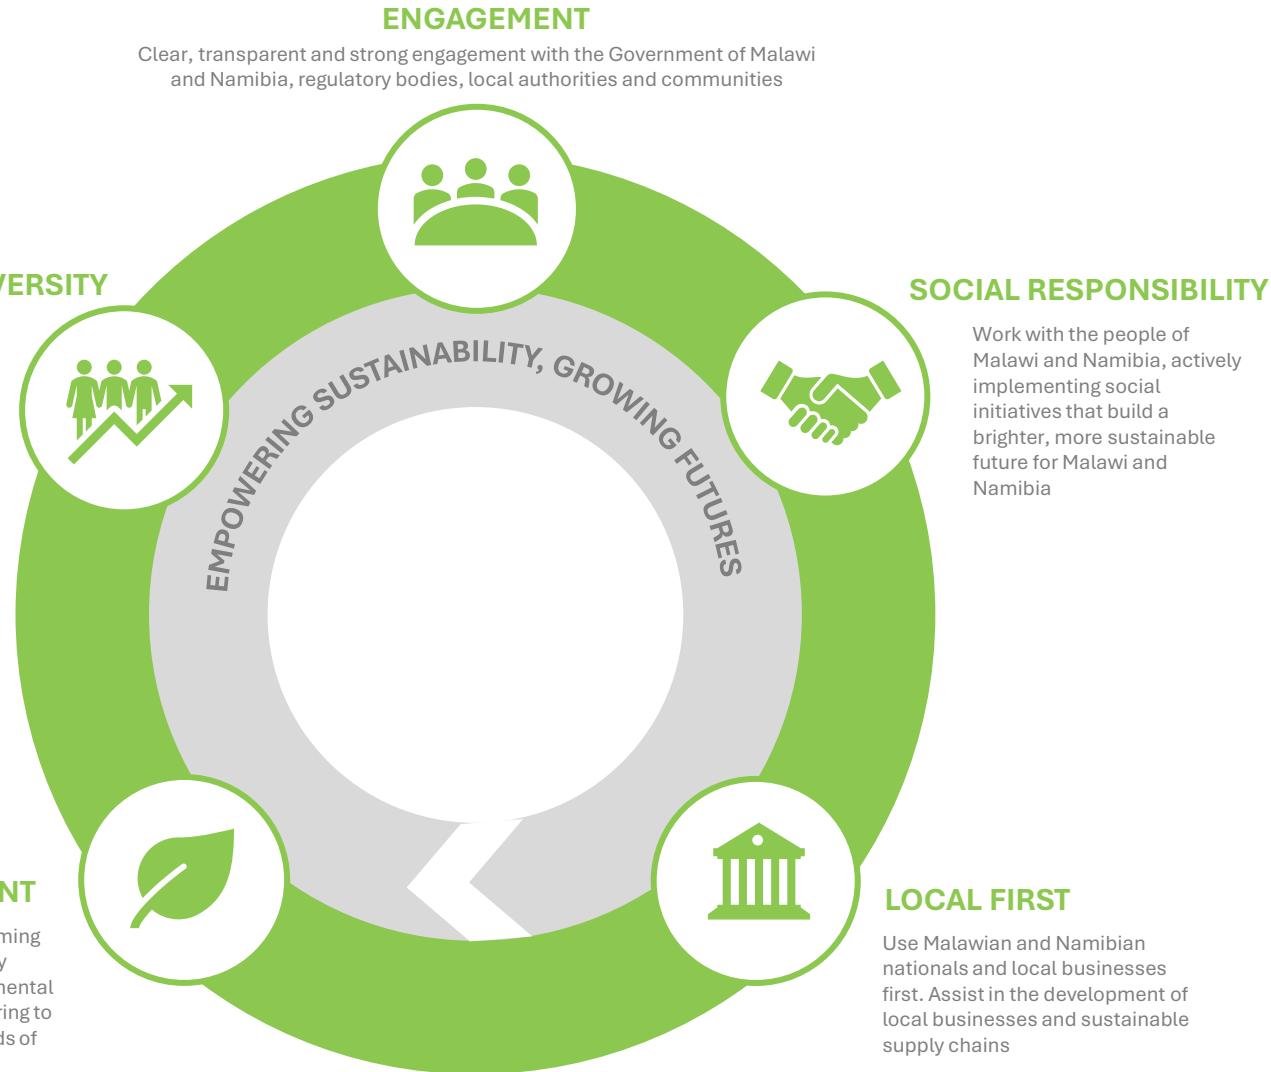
ENGAGEMENT

Clear, transparent and strong engagement with the Government of Malawi and Namibia, regulatory bodies, local authorities and communities

VERSITY

SOCIAL RESPONSIBILITY

Work with the people of Malawi and Namibia, actively implementing social initiatives that build a brighter, more sustainable future for Malawi and Namibia

EMPOWERING SUSTAINABILITY, GROWING FUTURES

NT

ming
y
nental
ring to
ds of

LOCAL FIRST

Use Malawian and Namibian nationals and local businesses first. Assist in the development of local businesses and sustainable supply chains